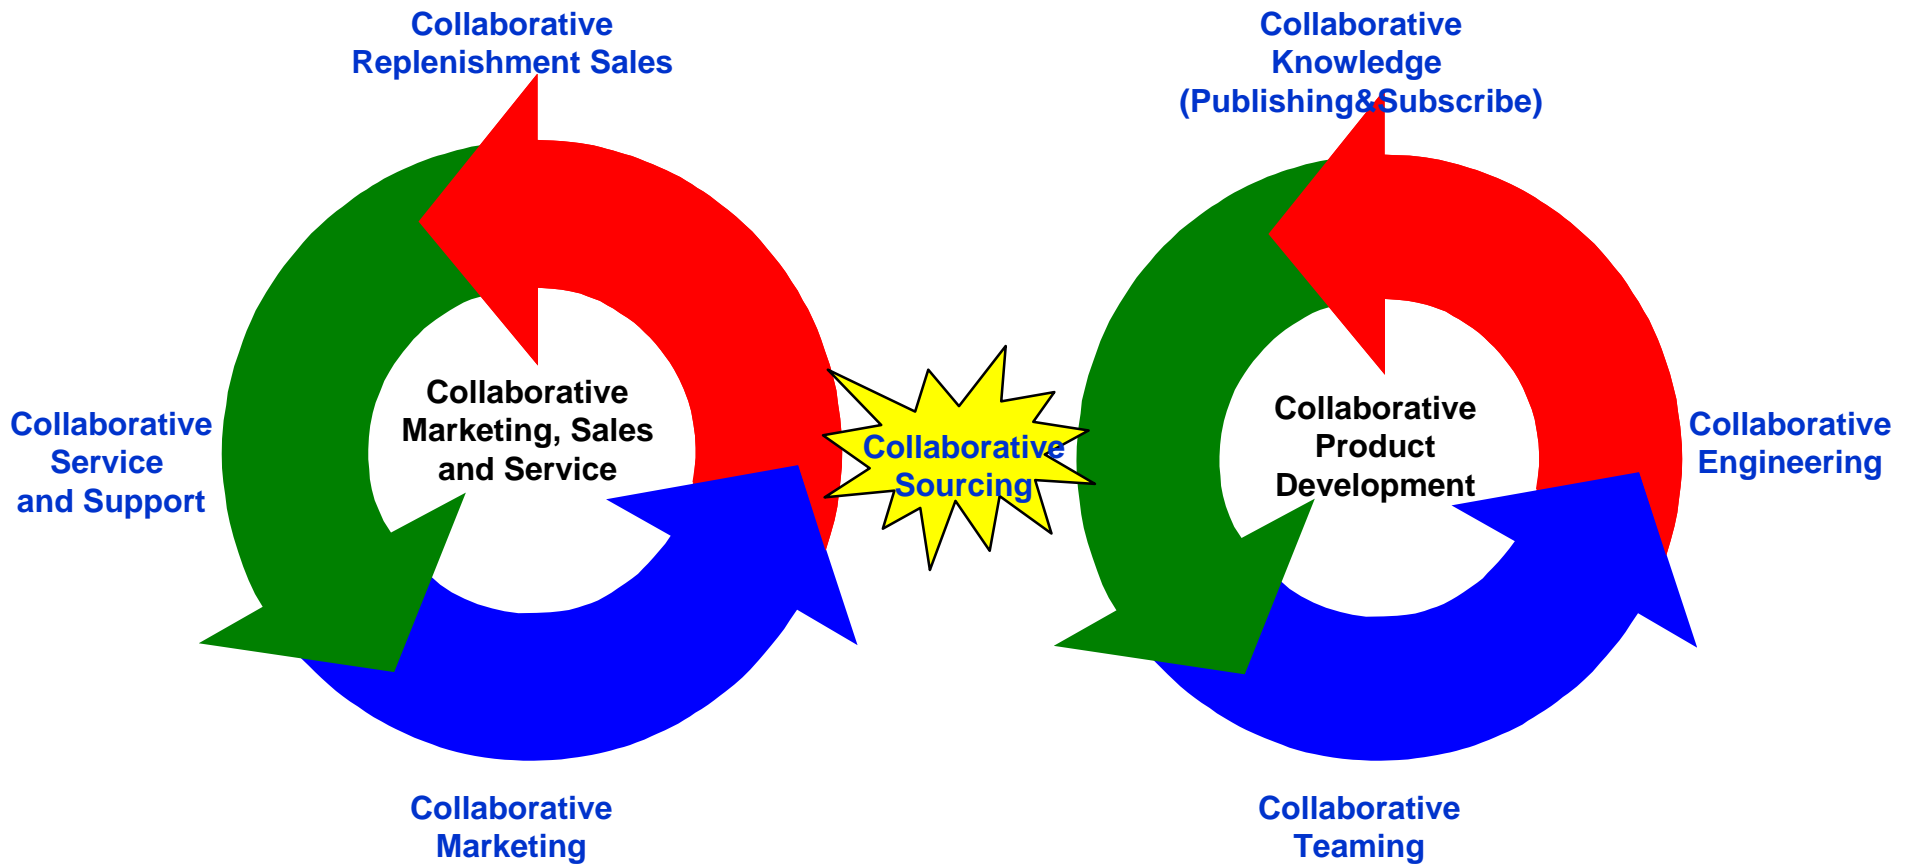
Collaborative
Replenishment Sales

Collaborative
Knowledge
(Publishing&Subscribe)

Collaborative
Service
and Support

Collaborative
Marketing, Sales
and Service

Collaborative
Sourcing

Collaborative
Product
Development

Collaborative
Engineering

Collaborative
Marketing

Collaborative
Teaming